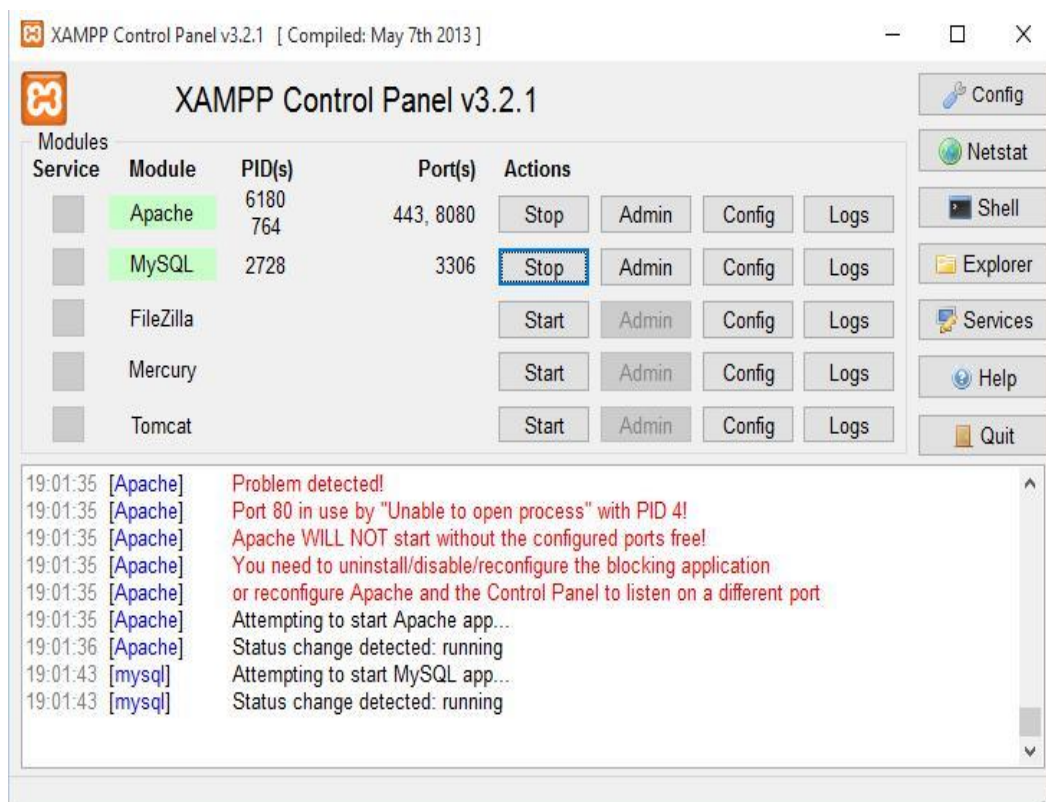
XAMPP Control Panel v3.2.1 [ Compiled: May 7th 2013 ]

XAMPP Control Panel v3.2.1

Config
Netstat
Shell
Explorer
Services
Help
Quit

Modules

| Service | Module | PID(s) | Port(s) | Actions | | | |
|---|---|---|---|---|---|---|---|
| | Apache | 6180 764 | 443, 8080 | Stop | Admin | Config | Logs |
| | MySQL | 2728 | 3306 | Stop | Admin | Config | Logs |
| | FileZilla | | | Start | Admin | Config | Logs |
| | Mercury | | | Start | Admin | Config | Logs |
| | Tomcat | | | Start | Admin | Config | Logs |

19:01:35 [Apache] Problem detected!
19:01:35 [Apache] Port 80 in use by "Unable to open process" with PID 4!
19:01:35 [Apache] Apache WILL NOT start without the configured ports free!
19:01:35 [Apache] You need to uninstall/disable/reconfigure the blocking application
19:01:35 [Apache] or reconfigure Apache and the Control Panel to listen on a different port
19:01:35 [Apache] Attempting to start Apache app...
19:01:36 [Apache] Status change detected: running
19:01:43 [mysql] Attempting to start MySQL app...
19:01:43 [mysql] Status change detected: running